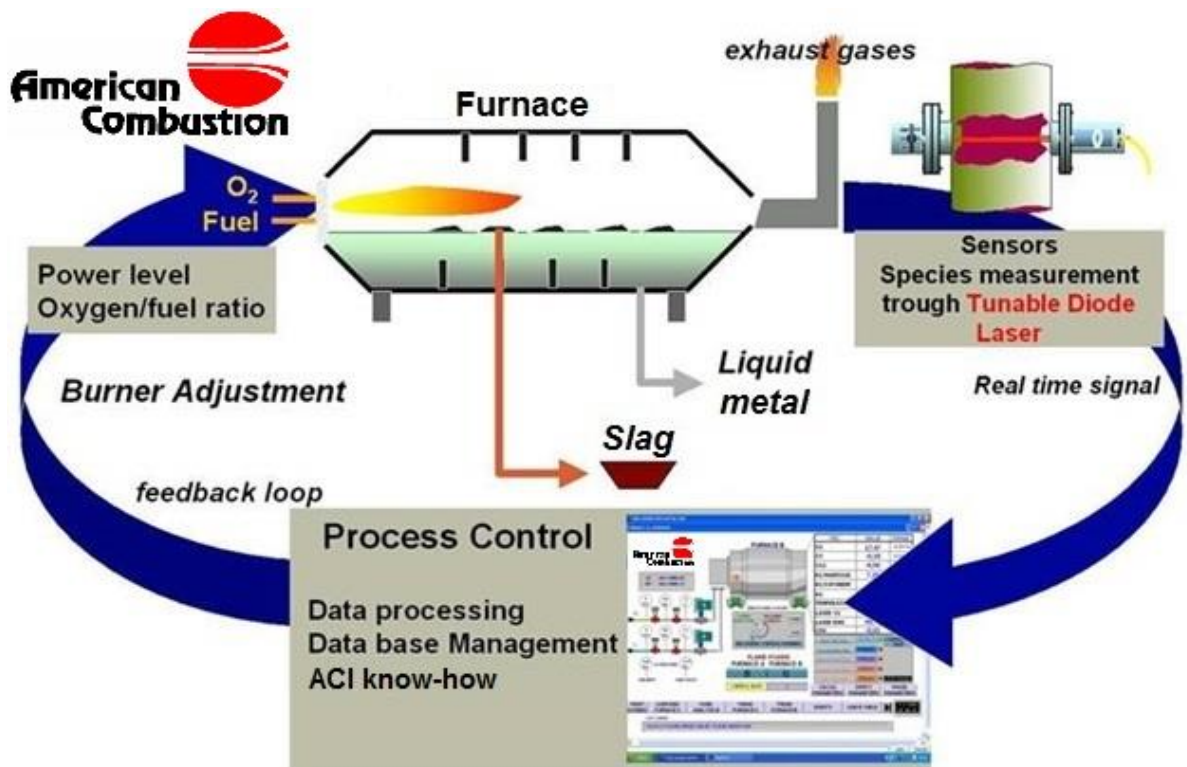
American Combustion

Furnace

exhaust gases

$O_2$
Fuel

Power level
Oxygen/fuel ratio

Sensors
Species measurement trough Tunable Diode Laser

Burner Adjustment

Liquid metal

Real time signal

Slag

feedback loop

Process Control

Data processing
Data base Management
ACI know-how

FURNACE B

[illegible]